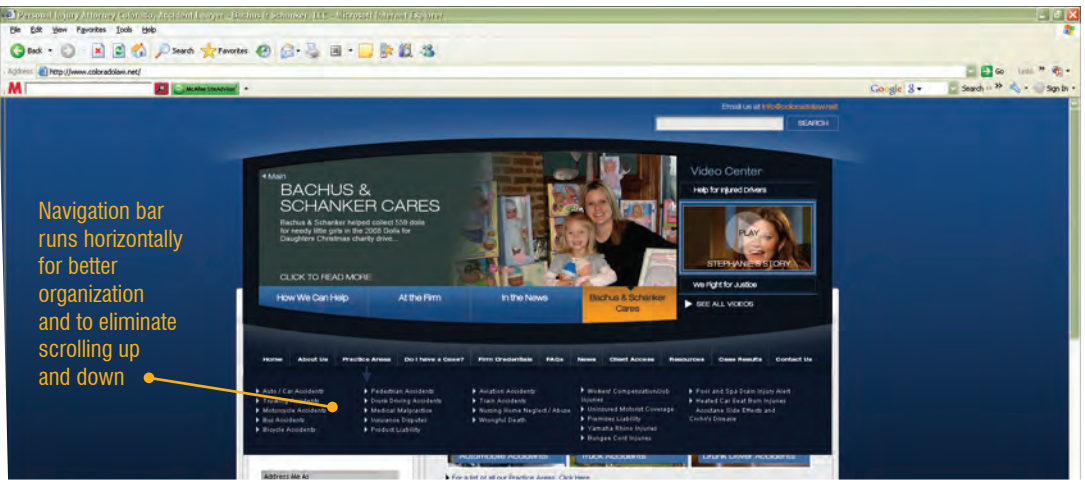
Personal Injury Attorney Colorado, Accident Lawyer - Bachus & Schanker, LLC - Microsoft Internet Explorer

File Edit View Favorites Tools Help

Back Search Favorites

Address http://www.coloradolaw.net/

Go Links

McAfee SiteAdvisor

Google Search Sign In

Email us at info@coloradolaw.net

SEARCH

Main

BACHUS & SCHANKER CARES

Bachus & Schanker helped collect 558 dolls for needy little girls in the 2008 Dolls for Daughters Christmas charity drive...

CLICK TO READ MORE

Video Center

Help for Injured Drivers

PLAY

STEPHANIE'S STORY

We Fight for Justice

SEE ALL VIDEOS

How We Can Help

At the Firm

In the News

Bachus & Schanker Cares

Navigation bar runs horizontally for better organization and to eliminate scrolling up and down

Home About Us Practice Areas Do I have a Case? Firm Credentials FAQs News Client Access Resources Case Results Contact Us

Auto / Car Accidents
Trucking Accidents
Motorcycle Accidents
Bus Accidents
Bicycle Accidents

Pedestrian Accidents
Drunk Driving Accidents
Medical Malpractice
Insurance Disputes
Product Liability

Aviation Accidents
Train Accidents
Nursing Home Neglect / Abuse
Wrongful Death

Workers' Compensation/Job Injuries
Uninsured Motorist Coverage
Premises Liability
Yamaha Rhino Injuries
Bungee Cord Injuries

Pool and Spa Drain Injury Alert
Heated Car Seat Burn Injuries
Accutane Side Effects and Crohn's Disease

Automobile Accidents
Truck Accidents
Drunk Driver Accidents

Address Me As

For a list of all our Practice Areas, Click Here